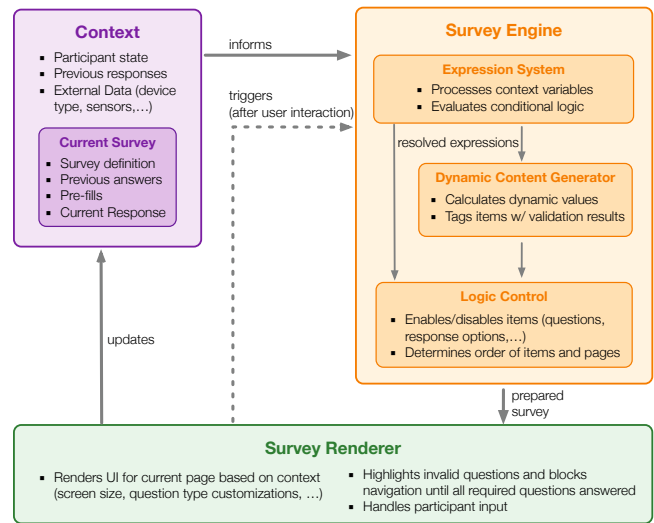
Context

- Participant state
- Previous responses
- External Data (device type, sensors,…)

Current Survey

- Survey definition
- Previous answers
- Pre-fills
- Current Response

informs

triggers (after user interaction)

updates

Survey Engine

Expression System

- Processes context variables
- Evaluates conditional logic

resolved expressions

Dynamic Content Generator

- Calculates dynamic values
- Tags items w/ validation results

Logic Control

- Enables/disables items (questions, response options,…)
- Determines order of items and pages

prepared survey

Survey Renderer

- Renders UI for current page based on context (screen size, question type customizations, …)
- Highlights invalid questions and blocks navigation until all required questions answered
- Handles participant input